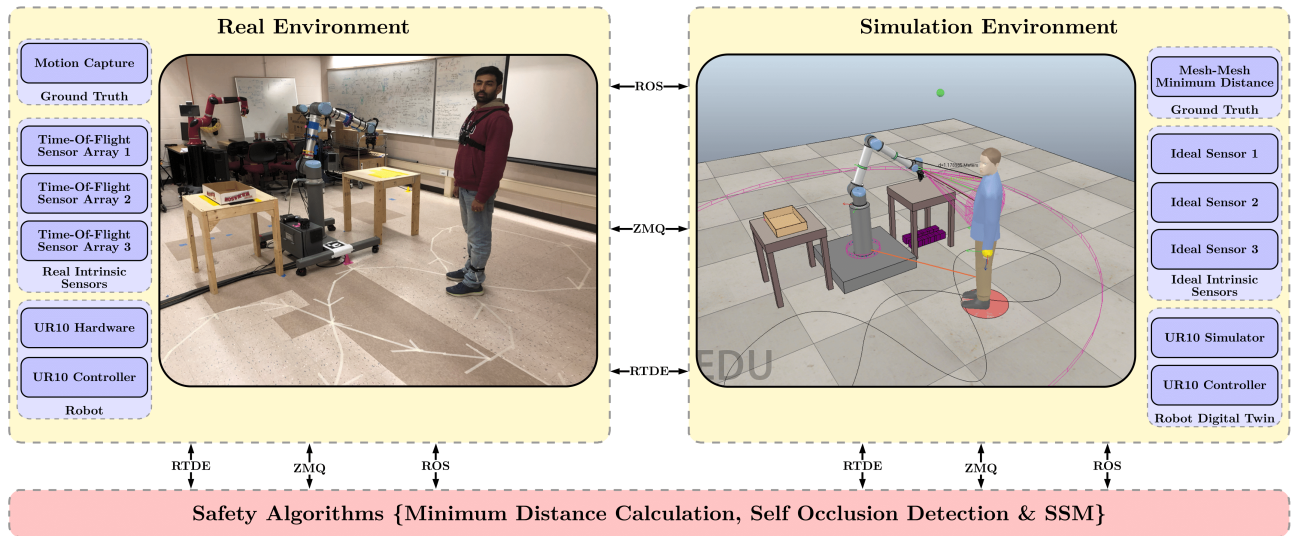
Real Environment

Motion Capture

Ground Truth

Time-Of-Flight Sensor Array 1

Time-Of-Flight Sensor Array 2

Time-Of-Flight Sensor Array 3

Real Intrinsic Sensors

UR10 Hardware

UR10 Controller

Robot

ROS

ZMQ

RTDE

Simulation Environment

Mesh-Mesh Minimum Distance

Ground Truth

Ideal Sensor 1

Ideal Sensor 2

Ideal Sensor 3

Ideal Intrinsic Sensors

UR10 Simulator

UR10 Controller

Robot Digital Twin

EDU

RTDE ZMQ ROS RTDE ZMQ ROS

Safety Algorithms {Minimum Distance Calculation, Self Occlusion Detection & SSM}